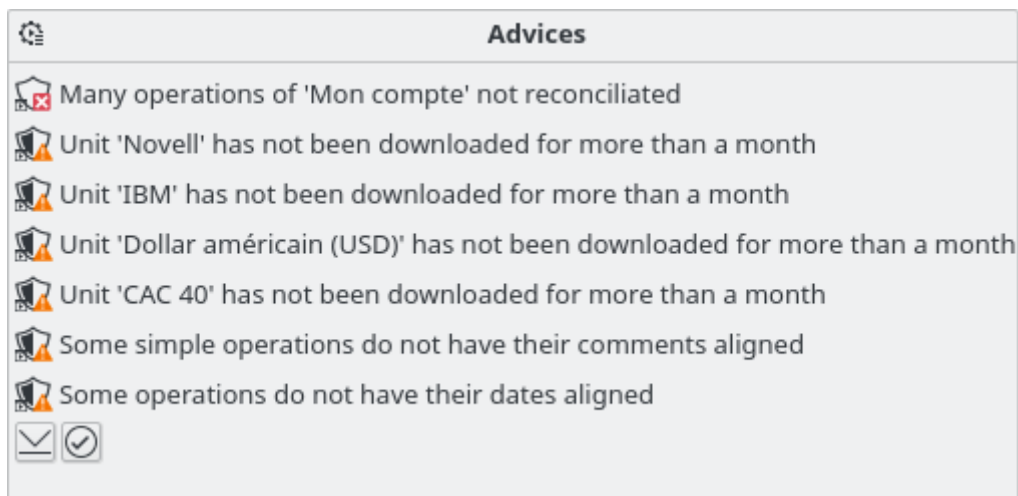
Advices

Many operations of 'Mon compte' not reconciliated

Unit 'Novell' has not been downloaded for more than a month

Unit 'IBM' has not been downloaded for more than a month

Unit 'Dollar américain (USD)' has not been downloaded for more than a month

Unit 'CAC 40' has not been downloaded for more than a month

Some simple operations do not have their comments aligned

Some operations do not have their dates aligned